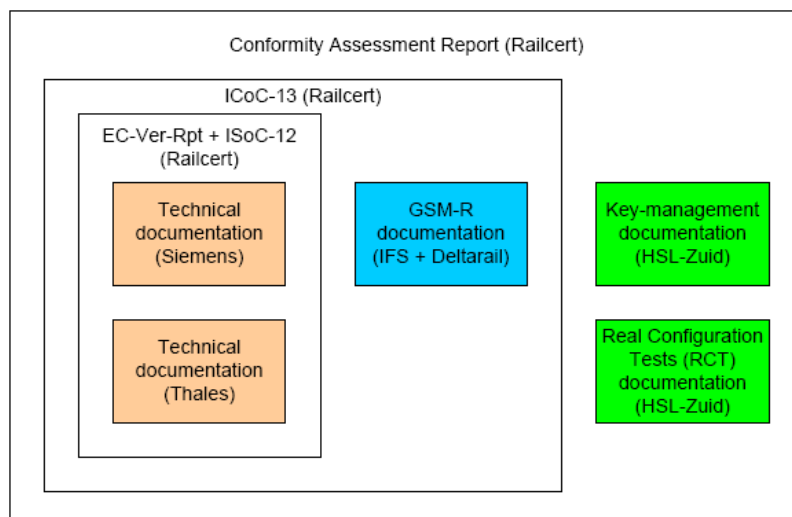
Conformity Assessment Report (Railcert)

ICoC-13 (Railcert)

EC-Ver-Rpt + ISoC-12 (Railcert)

Technical documentation (Siemens)

Technical documentation (Thales)

GSM-R documentation (IFS + Deltarail)

Key-management documentation (HSL-Zuid)

Real Configuration Tests (RCT) documentation (HSL-Zuid)